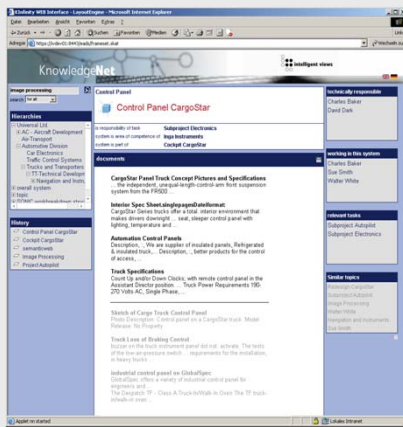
K-Infinity Web Interface - LayoutEngine - Microsoft Internet Explorer

Datei Bearbeiten Ansicht Favoriten Extras ?

Zurück Suchen Favoriten Medien

Adresse http://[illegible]/frameset.shtml Wechseln zu

KnowledgeNet

intelligent views

image processing

Hierarchies
Universal List
AC - Aircraft Development
Air-Transport
Automotive Division
Car Electronics
Traffic Control Systems
Trucks and Transporters
TT-Technical Development
Navigation and Instru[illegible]
overall system
topic
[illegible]

History
Control Panel CargoStar
Cockpit CargoStar
semantic web
Image Processing
Project Autopilot

Control Panel

Control Panel CargoStar

is responsibility of task | Subproject Electronics
system is area of competence of | Inga Instruments
system is part of | Cockpit CargoStar

documents

CargoStar Panel Truck Concept Pictures and Specifications
... the independent, unequal-length-control-arm front suspension system from the FR500 ...

Interior Spec Sheet.singlepageDateiformat:
CargoStar Series trucks offer a total, interior environment that makes drivers downright ... seat, sleeper control panel with lighting, temperature and ...

Automation Control Panels
Description, ... We are supplier of insulated panels, Refrigerated & insulated truck, ... Description, ... better products for the control of service ...

Truck Specifications
Count Up and/or Down Clocks; with remote control panel in the Assistant Director position. ... Truck Power Requirements 195-270 Volts AC, Single Phase, ...

Sketch of Cargo Truck Control Panel
Photo Description: control panel on a CargoStar truck. Model Release: No Property

Truck Loss of Braking Control
buzzer on the truck instrument panel did not activate. The tests of the low air-pressure switch ... requirements for the installation, in heavy trucks ...

industrial control panel on GlobalSpec
GlobalSpec offers a variety of industrial control panel for engineers and ...
The Despatch TF - Class A Truck-In/Walk-In Oven The TF truck-in/walk-in ...

technically responsible
Charles Baker
David Dark

working in this system
Charles Baker
Sue Smith
Walter White

relevant tasks
Subproject Autopilot
Subproject Electronics

Similar topics
Redesign CargoStar
Subproject Autopilot
Image Processing
Walter White
Navigation and Instruments
Sue Smith

Applet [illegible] started Lokales Intranet